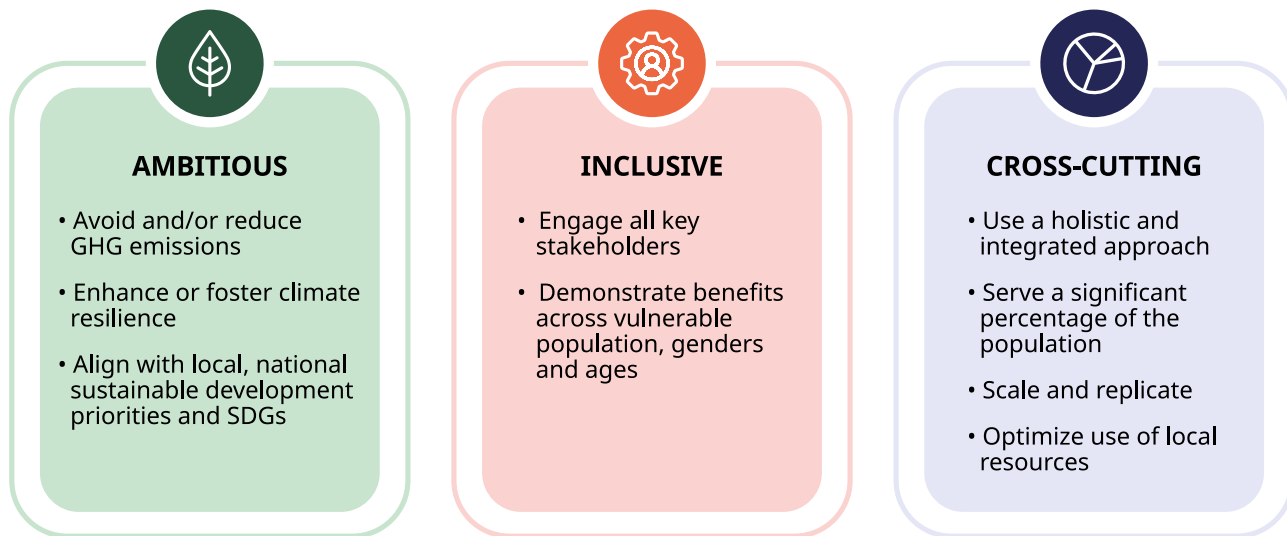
AMBITIOUS

• Avoid and/or reduce GHG emissions

• Enhance or foster climate resilience

• Align with local, national sustainable development priorities and SDGs

INCLUSIVE

• Engage all key stakeholders

• Demonstrate benefits across vulnerable population, genders and ages

CROSS-CUTTING

• Use a holistic and integrated approach

• Serve a significant percentage of the population

• Scale and replicate

• Optimize use of local resources